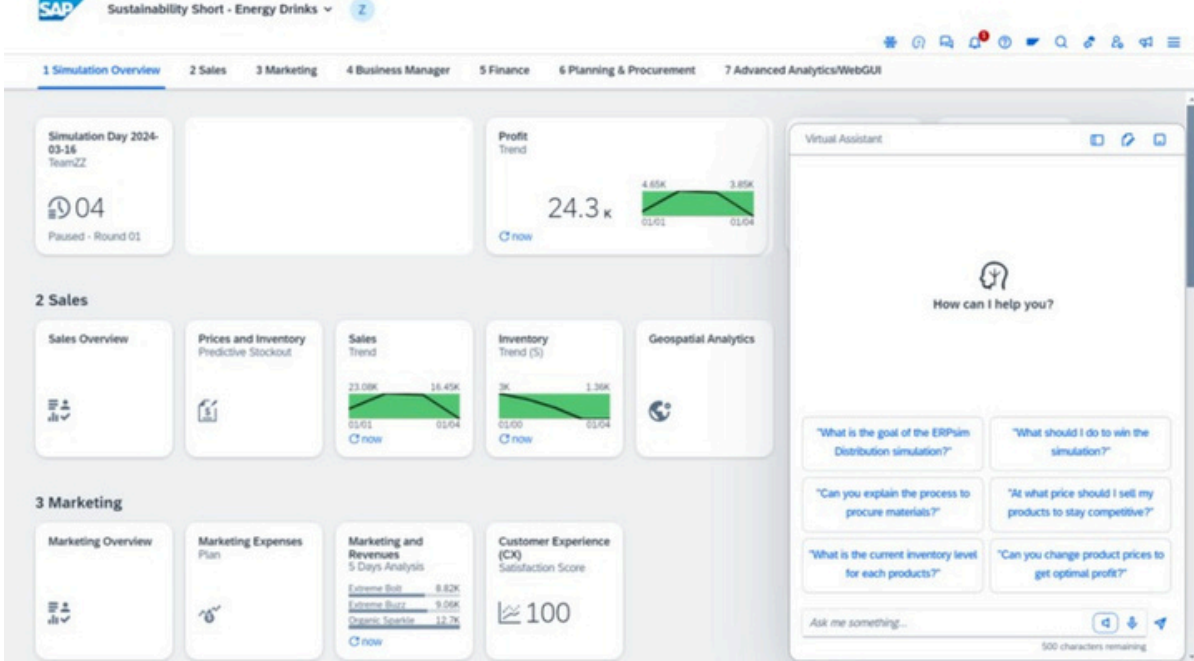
SAP Sustainability Short - Energy Drinks ⌄ Z

1 Simulation Overview 2 Sales 3 Marketing 4 Business Manager 5 Finance 6 Planning & Procurement 7 Advanced Analytics/WebGUI

Simulation Day 2024-03-16
TeamZZ

04

Paused - Round 01

Profit
Trend

24.3 K

4.65K 3.85K
01/01 01/04
now

2 Sales

Sales Overview

Prices and Inventory
Predictive Stockout

Sales
Trend
23.08K 16.45K
01/01 01/04
now

Inventory
Trend (S)
3K 1.36K
01/00 01/04
now

Geospatial Analytics

3 Marketing

Marketing Overview

Marketing Expenses
Plan

Marketing and Revenues
5 Days Analysis
Extreme Bolt 8.82K
Extreme Buzz 9.06K
Organic Sparkle 12.7K
now

Customer Experience (CX)
Satisfaction Score

100

Virtual Assistant

How can I help you?

"What is the goal of the ERPsim Distribution simulation?"

"What should I do to win the simulation?"

"Can you explain the process to procure materials?"

"At what price should I sell my products to stay competitive?"

"What is the current inventory level for each products?"

"Can you change product prices to get optimal profit?"

Ask me something...

500 characters remaining